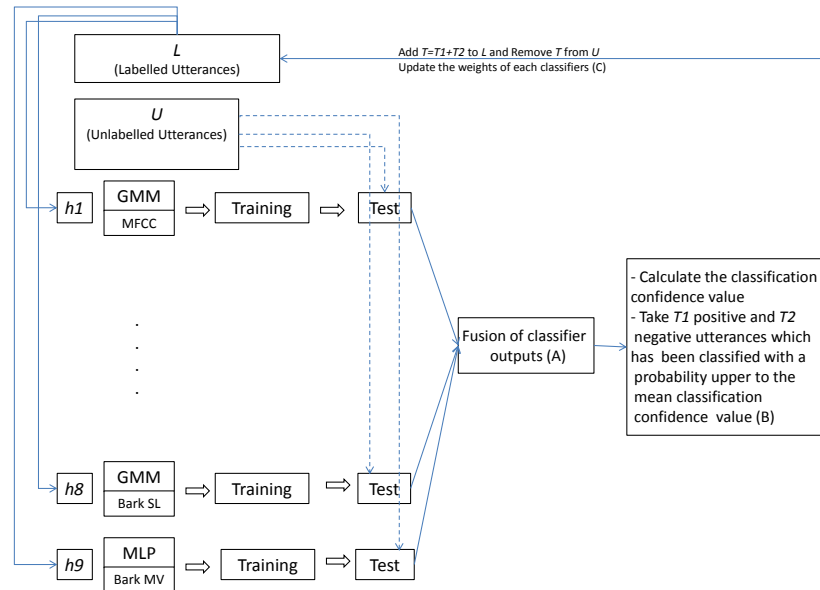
*L*
(Labelled Utterances)

Add *T=T1+T2* to *L* and Remove *T* from *U*
Update the weights of each classifiers (C)

*U*
(Unlabelled Utterances)

*h1* GMM MFCC Training Test

.
.
.
.
.

*h8* GMM Bark SL Training Test

*h9* MLP Bark MV Training Test

Fusion of classifier outputs (A)

- Calculate the classification confidence value
- Take *T1* positive and *T2* negative utterances which has been classified with a probability upper to the mean classification confidence value (B)